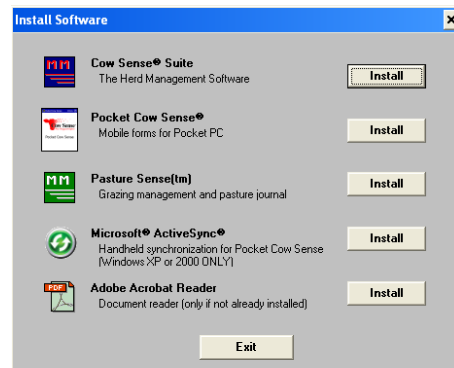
Install Software

×

MM

Cow Sense® Suite
The Herd Management Software

Install

Pocket Cow Sense

Pocket Cow Sense®
Mobile forms for Pocket PC

Install

MM

Pasture Sense(tm)
Grazing management and pasture journal

Install

Microsoft® ActiveSync®
Handheld synchronization for Pocket Cow Sense (Windows XP or 2000 ONLY)

Install

PDF

Adobe Acrobat Reader
Document reader (only if not already installed)

Install

Exit